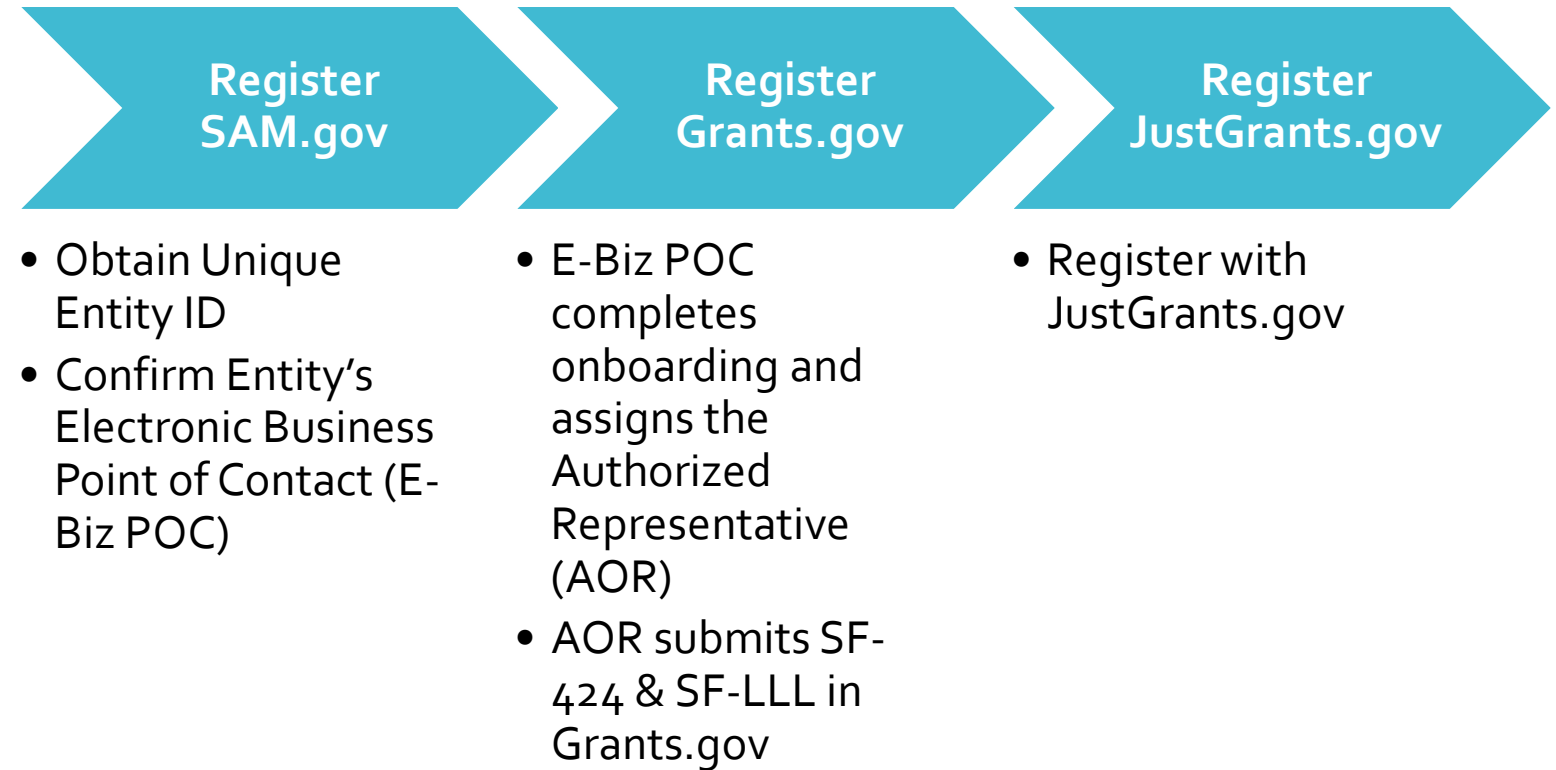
Register SAM.gov

- Obtain Unique Entity ID
- Confirm Entity's Electronic Business Point of Contact (E-Biz POC)

Register Grants.gov

- E-Biz POC completes onboarding and assigns the Authorized Representative (AOR)
- AOR submits SF-424 & SF-LLL in Grants.gov

Register JustGrants.gov

- Register with JustGrants.gov